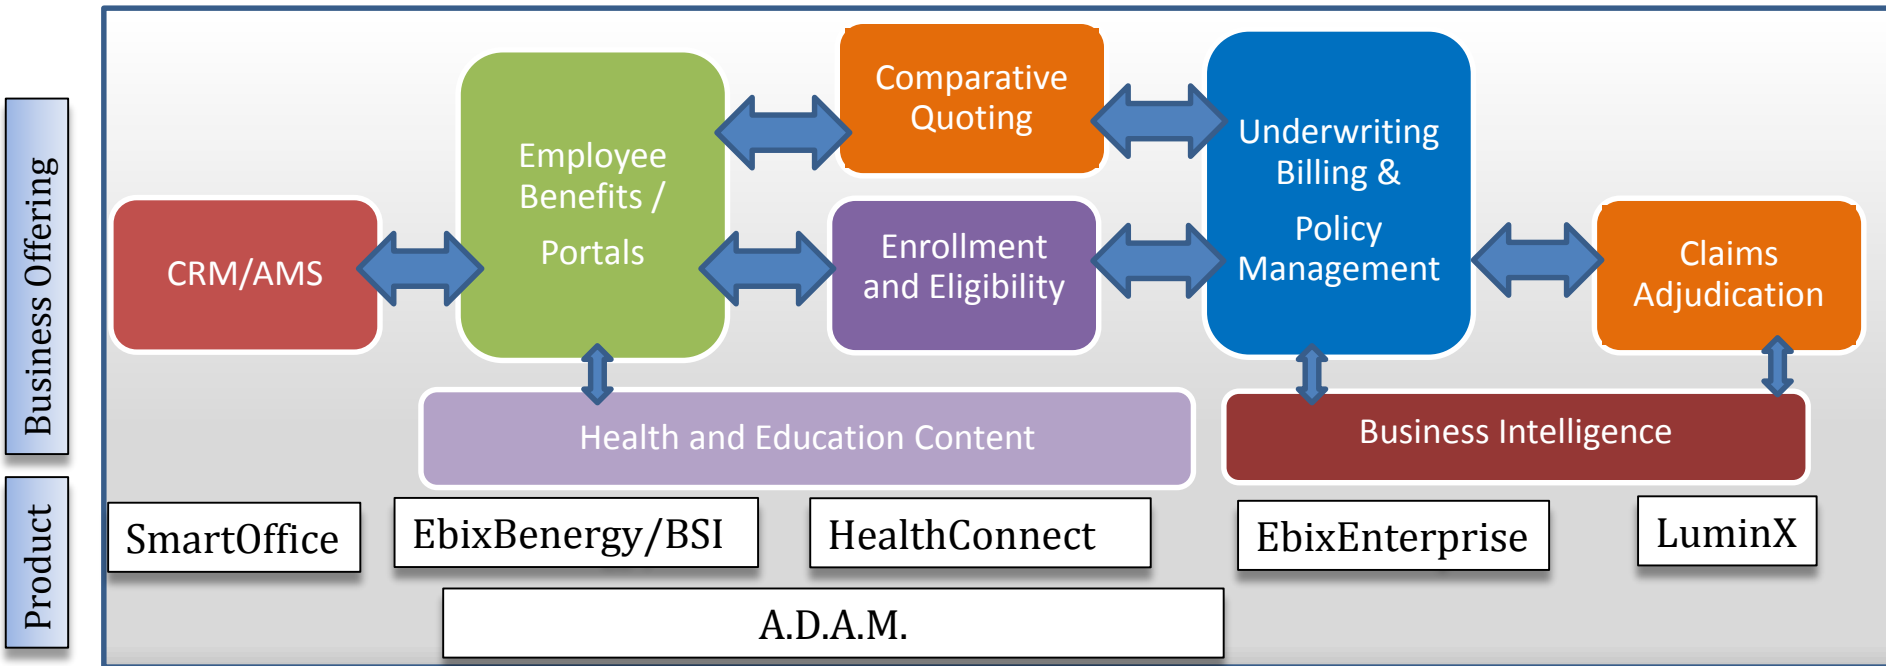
Business Offering

Product

Comparative Quoting

Employee Benefits / Portals

Underwriting Billing & Policy Management

CRM/AMS

Enrollment and Eligibility

Claims Adjudication

Health and Education Content

Business Intelligence

SmartOffice

EbixBenergy/BSI

HealthConnect

EbixEnterprise

LuminX

A.D.A.M.